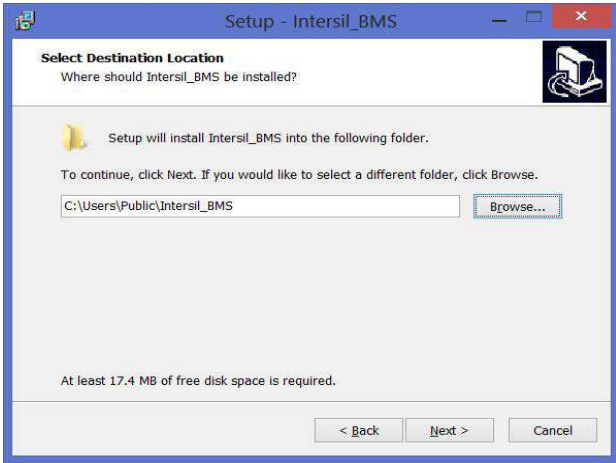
Setup - Intersil_BMS

Select Destination Location
Where should Intersil_BMS be installed?

Setup will install Intersil_BMS into the following folder.

To continue, click Next. If you would like to select a different folder, click Browse.

C:\Users\Public\Intersil_BMS

Browse...

At least 17.4 MB of free disk space is required.

< Back

Next >

Cancel